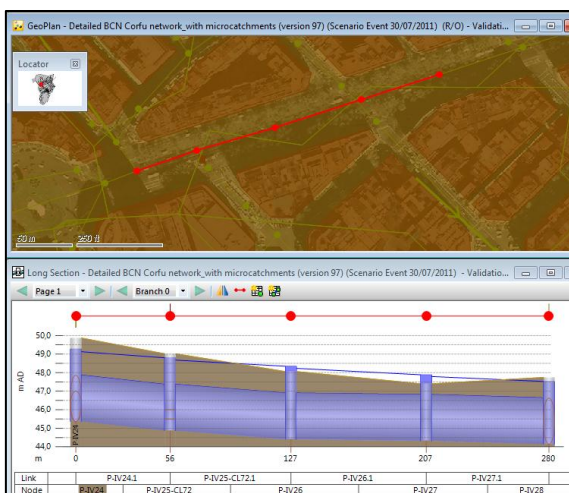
GeoPlan - Detailed BCN Corfu network_with microcatchments (version 97) (Scenario Event 30/07/2011) (R/O) - Validati...

Locator

50 m
250 ft

Long Section - Detailed BCN Corfu network_with microcatchments (version 97) (Scenario Event 30/07/2011) - Validatio...

Page 1
Branch 0

50,0
49,0
48,0
47,0
46,0
45,0
44,0
m AD
m

P-IV24

0
56
127
207
280

| Link | P-IV24.1 | P-IV25-CL72.1 | P-IV26.1 | P-IV27.1 |
|---|---|---|---|---|
| Node | P-IV24 | P-IV25-CL72 | P-IV26 | P-IV27 | P-IV28 |